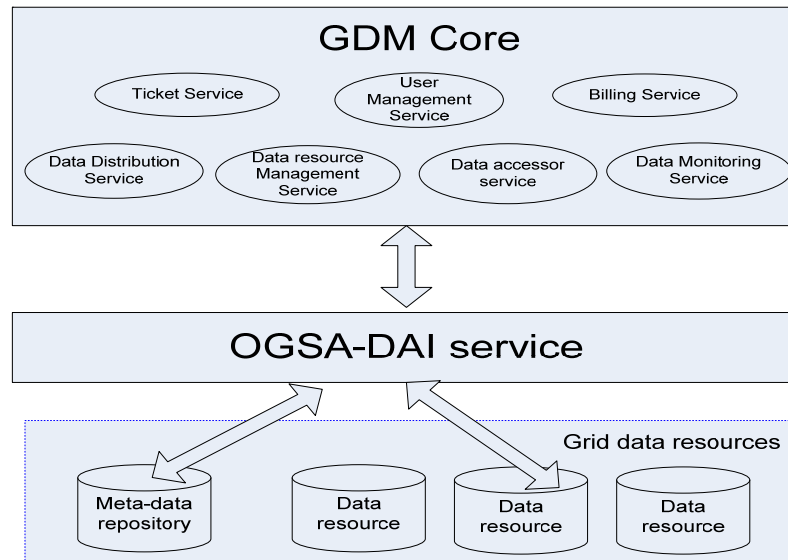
GDM Core

Ticket Service

User Management Service

Billing Service

Data Distribution Service

Data resource Management Service

Data accessor service

Data Monitoring Service

OGSA-DAI service

Grid data resources

Meta-data repository

Data resource

Data resource

Data resource